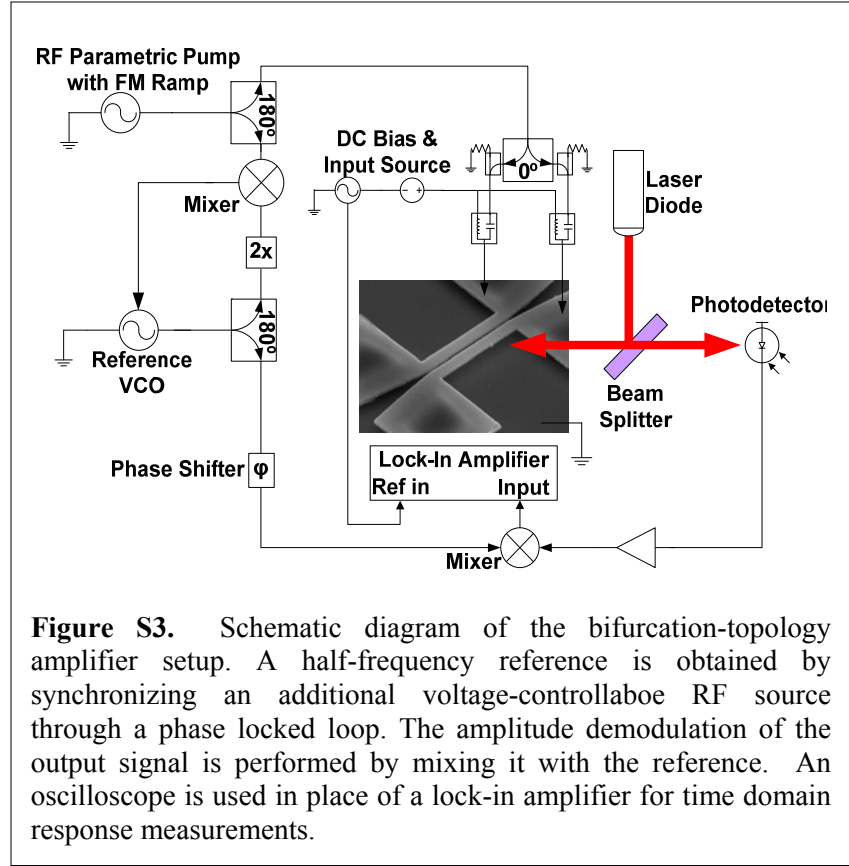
RF Parametric Pump with FM Ramp

180°

DC Bias & Input Source

0°

Laser Diode

Mixer

2x

Photodetector

180°

Reference VCO

Beam Splitter

Phase Shifter

φ

Lock-In Amplifier

Ref in

Input

Mixer

**Figure S3.** Schematic diagram of the bifurcation-topology amplifier setup. A half-frequency reference is obtained by synchronizing an additional voltage-controllaboe RF source through a phase locked loop. The amplitude demodulation of the output signal is performed by mixing it with the reference. An oscilloscope is used in place of a lock-in amplifier for time domain response measurements.